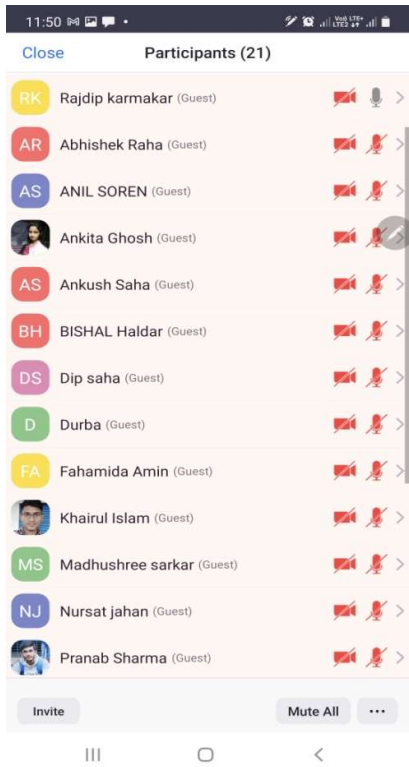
11:50

Close Participants (21)

RK Rajdip karmakar (Guest)
AR Abhishek Raha (Guest)
AS ANIL SOREN (Guest)
Ankita Ghosh (Guest)
AS Ankush Saha (Guest)
BH BISHAL Haldar (Guest)
DS Dip saha (Guest)
D Durba (Guest)
FA Fahamida Amin (Guest)
Khairul Islam (Guest)
MS Madhushree sarkar (Guest)
NJ Nursat jahan (Guest)
Pranab Sharma (Guest)

Invite
Mute All
...